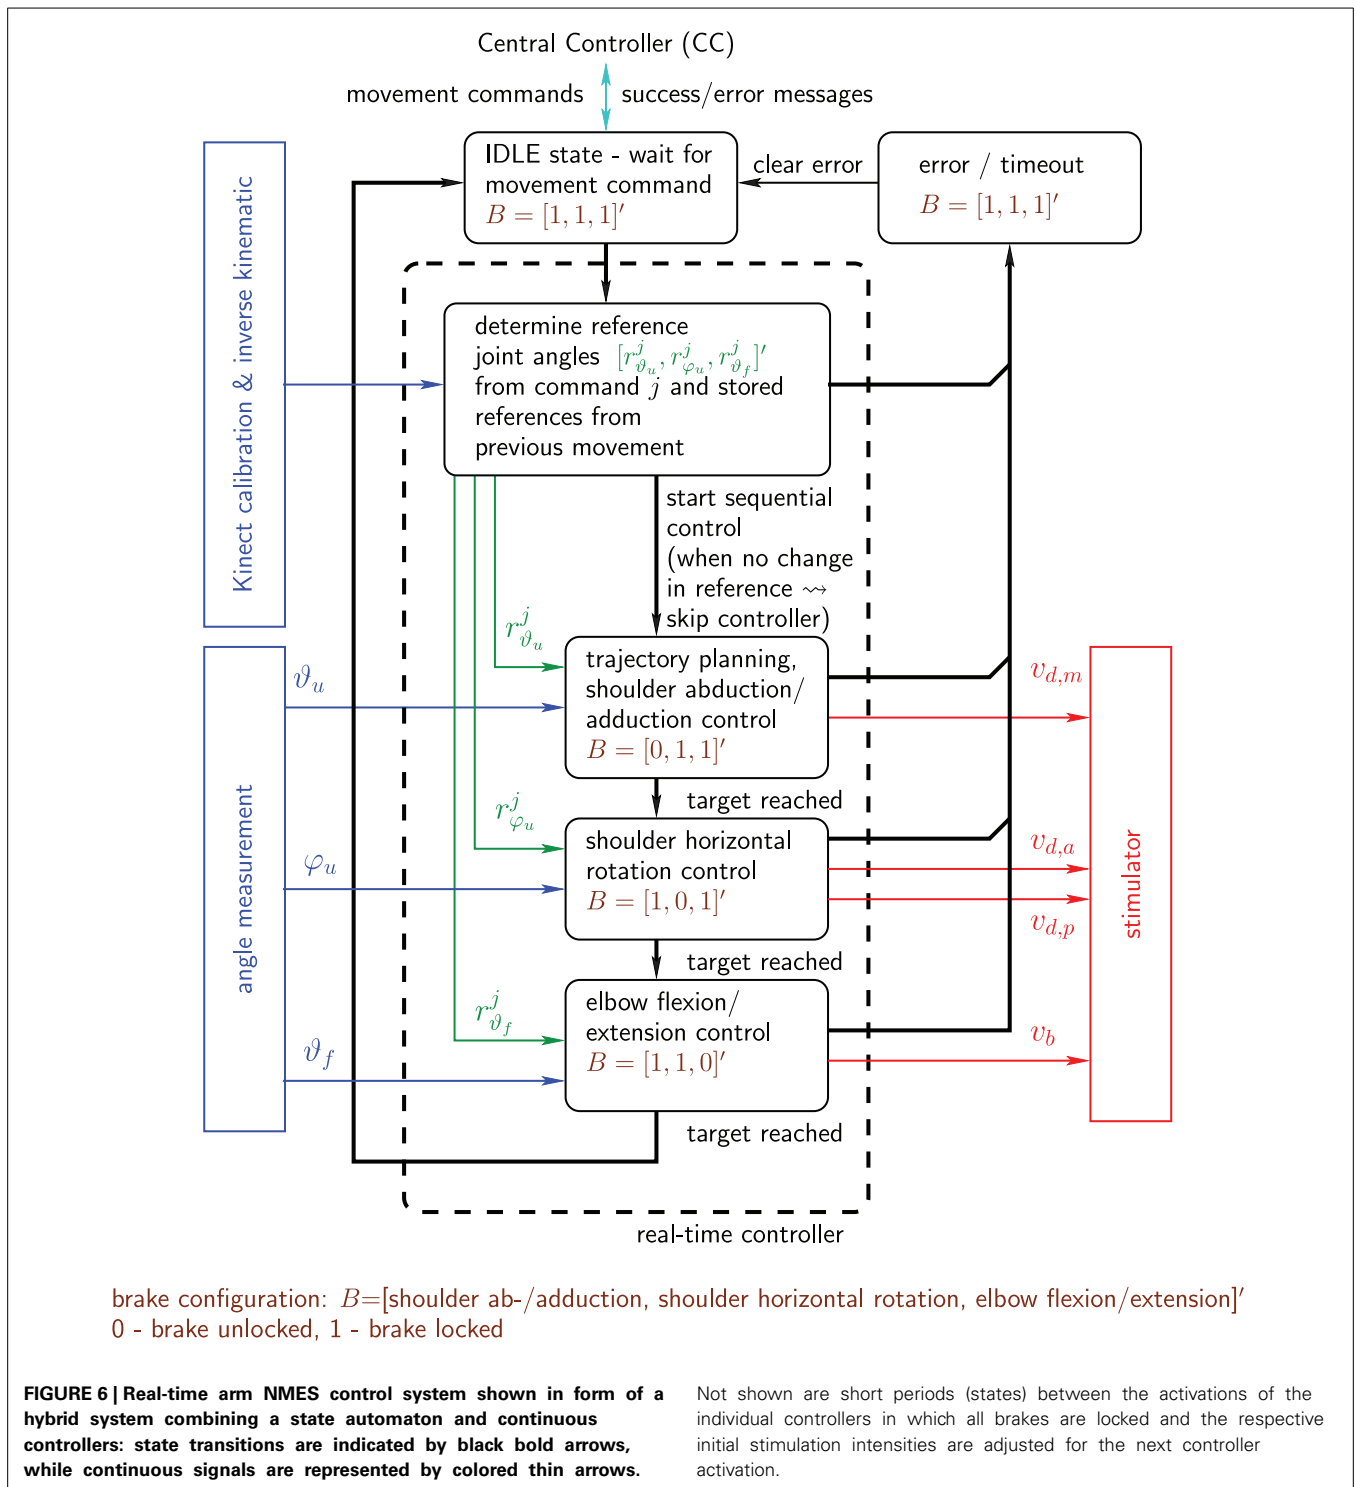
Central Controller (CC)

movement commands

success/error messages

IDLE state - wait for movement command
$B = [1, 1, 1]'$

clear error

error / timeout
$B = [1, 1, 1]'$

Kinect calibration & inverse kinematic

determine reference joint angles $[r^j_{\vartheta_u}, r^j_{\varphi_u}, r^j_{\vartheta_f}]'$ from command $j$ and stored references from previous movement

start sequential control (when no change in reference $\rightsquigarrow$ skip controller)

$r^j_{\vartheta_u}$

$\vartheta_u$

trajectory planning, shoulder abduction/ adduction control
$B = [0, 1, 1]'$

$v_{d,m}$

target reached

$r^j_{\varphi_u}$

angle measurement

$\varphi_u$

shoulder horizontal rotation control
$B = [1, 0, 1]'$

$v_{d,a}$

$v_{d,p}$

stimulator

target reached

$r^j_{\vartheta_f}$

$\vartheta_f$

elbow flexion/ extension control
$B = [1, 1, 0]'$

$v_b$

target reached

real-time controller

brake configuration: $B$=[shoulder ab-/adduction, shoulder horizontal rotation, elbow flexion/extension]'
0 - brake unlocked, 1 - brake locked

FIGURE 6 | Real-time arm NMES control system shown in form of a hybrid system combining a state automaton and continuous controllers: state transitions are indicated by black bold arrows, while continuous signals are represented by colored thin arrows.

Not shown are short periods (states) between the activations of the individual controllers in which all brakes are locked and the respective initial stimulation intensities are adjusted for the next controller activation.